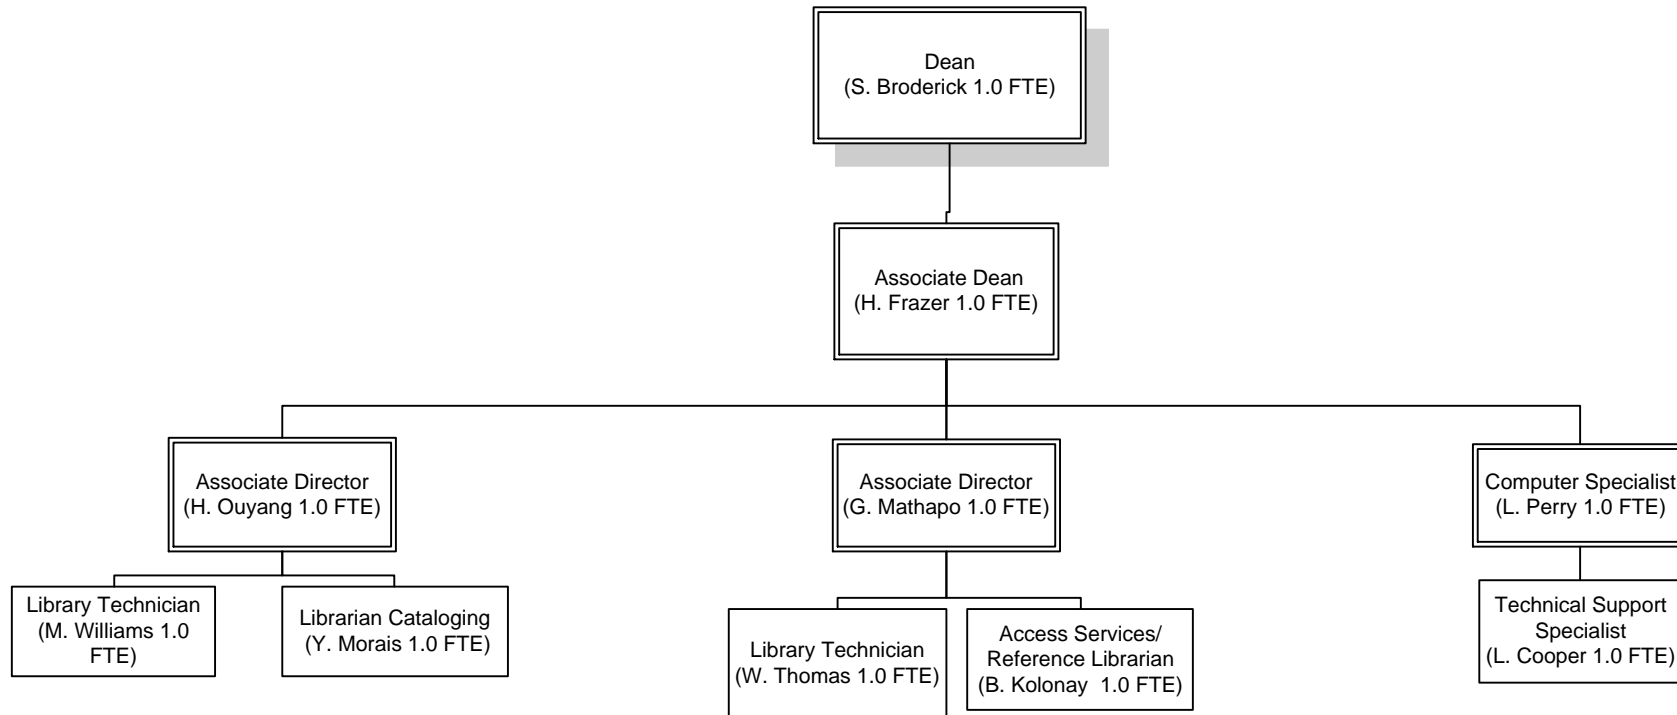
Dean
(S. Broderick 1.0 FTE)

Associate Dean
(H. Frazer 1.0 FTE)

Associate Director
(H. Ouyang 1.0 FTE)

Associate Director
(G. Mathapo 1.0 FTE)

Computer Specialist
(L. Perry 1.0 FTE)

Library Technician
(M. Williams 1.0 FTE)

Librarian Cataloging
(Y. Morais 1.0 FTE)

Library Technician
(W. Thomas 1.0 FTE)

Access Services/
Reference Librarian
(B. Kolonay 1.0 FTE)

Technical Support
Specialist
(L. Cooper 1.0 FTE)